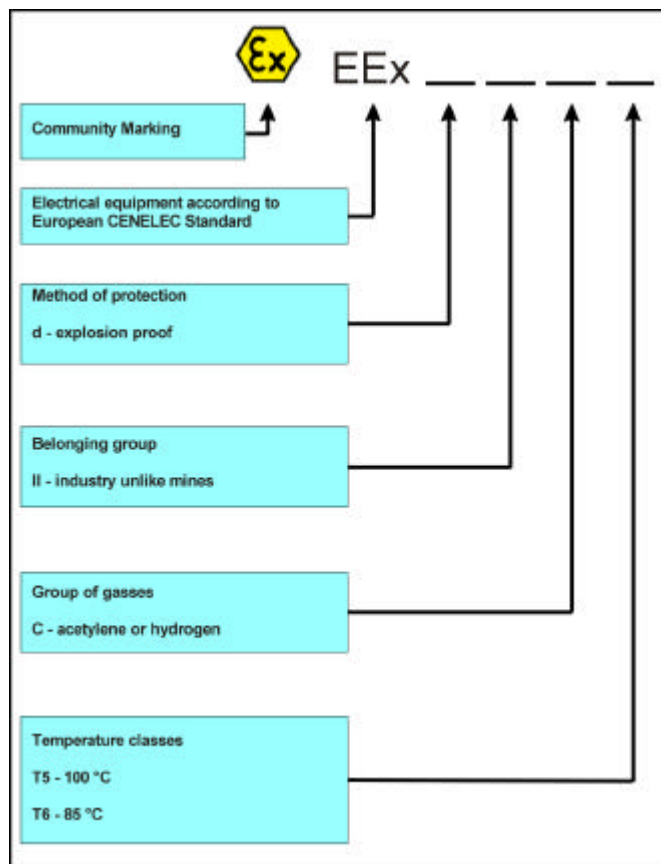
εx EEx __ __ __ __

Community Marking

Electrical equipment according to European CENELEC Standard

Method of protection

d - explosion proof

Belonging group

II - industry unlike mines

Group of gasses

C - acetylene or hydrogen

Temperature classes

T5 - 100 °C

T6 - 85 °C